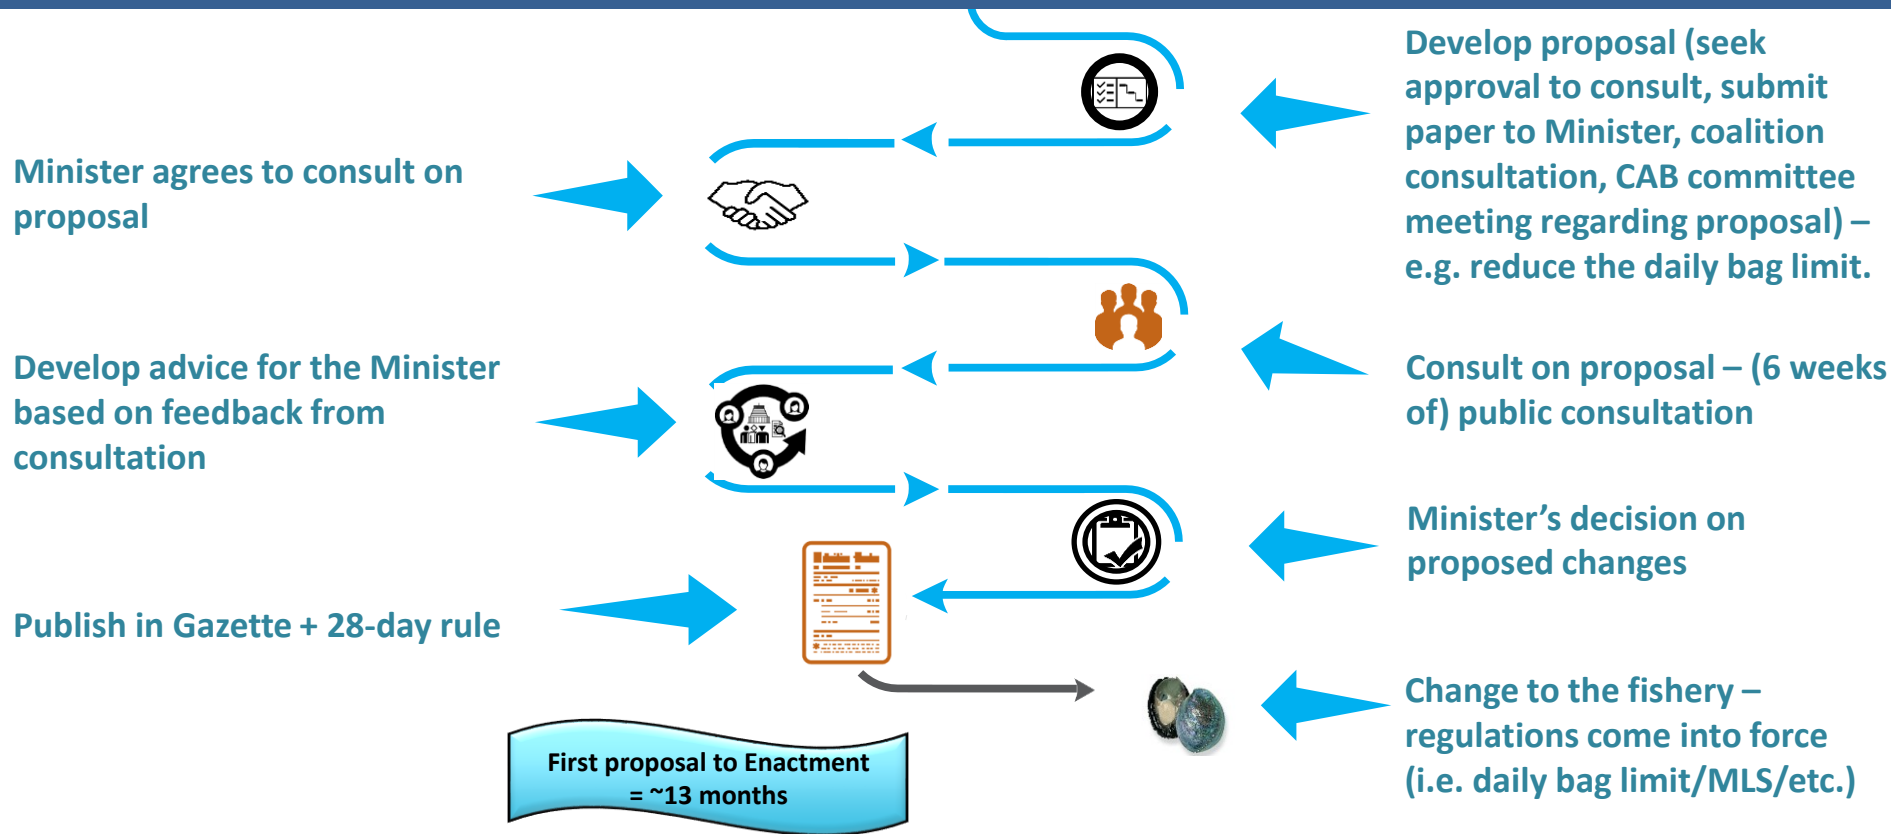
Develop proposal (seek approval to consult, submit paper to Minister, coalition consultation, CAB committee meeting regarding proposal) – e.g. reduce the daily bag limit.

Minister agrees to consult on proposal

Consult on proposal – (6 weeks of) public consultation

Develop advice for the Minister based on feedback from consultation

Minister's decision on proposed changes

Publish in Gazette + 28-day rule

Change to the fishery – regulations come into force (i.e. daily bag limit/MLS/etc.)

First proposal to Enactment = ~13 months